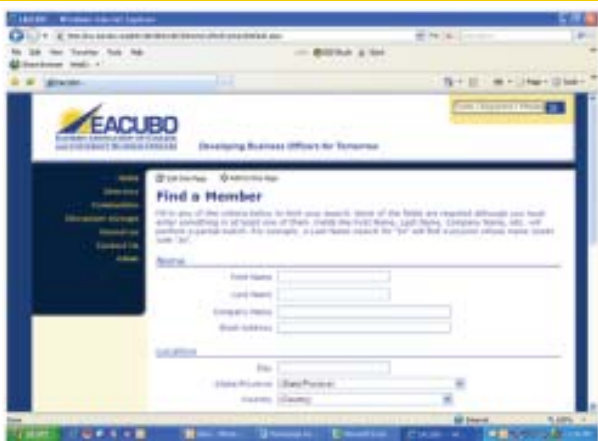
EACUBO

Developing Business Officers for Tomorrow

Home
Directory
Communities
Discussion Groups
Account
Contact Us
Admin

Edit Site Page
Add Site Page

Find a Member

Fill in any of the criteria below to limit your search. None of the fields are required although you must enter something in at least one of them. Fields like First Name, Last Name, Company Name, etc. will perform a partial match. For example, a Last Name search for "Sm" will find everyone whose name starts with "Sm".

Name

First Name
Last Name
Company Name
Email Address

Location

City
State/Province (State/Province)
Country (Country)